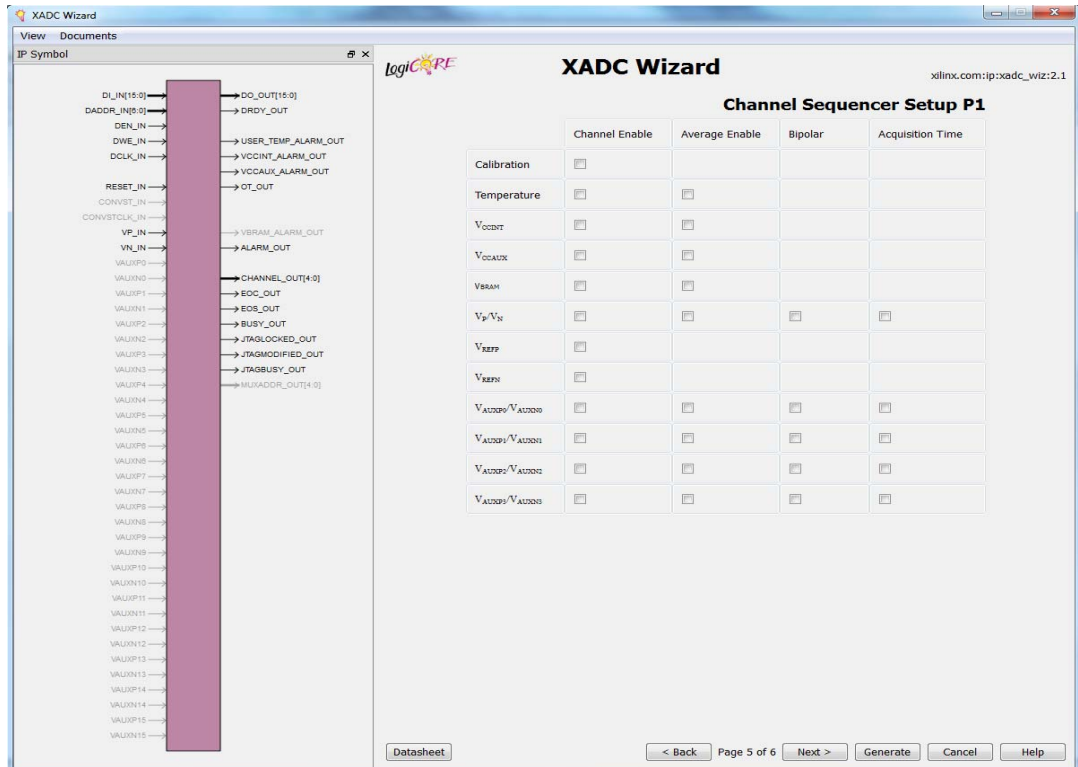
XADC Wizard

View Documents

IP Symbol

DI_IN[15:0]
DADDR_IN[6:0]
DEN_IN
DWE_IN
DCLK_IN
RESET_IN
CONVST_IN
CONVSTCLK_IN
VP_IN
VN_IN
VAUXP0
VAUXN0
VAUXP1
VAUXN1
VAUXP2
VAUXN2
VAUXP3
VAUXN3
VAUXP4
VAUXN4
VAUXP5
VAUXN5
VAUXP6
VAUXN6
VAUXP7
VAUXN7
VAUXP8
VAUXN8
VAUXP9
VAUXN9
VAUXP10
VAUXN10
VAUXP11
VAUXN11
VAUXP12
VAUXN12
VAUXP13
VAUXN13
VAUXP14
VAUXN14
VAUXP15
VAUXN15

DO_OUT[15:0]
DRDY_OUT
USER_TEMP_ALARM_OUT
VCCINT_ALARM_OUT
VCCAUX_ALARM_OUT
OT_OUT
VBRAM_ALARM_OUT
ALARM_OUT
CHANNEL_OUT[4:0]
EOC_OUT
EOS_OUT
BUSY_OUT
JTAGLOCKED_OUT
JTAGMODIFIED_OUT
JTAGBUSY_OUT
MUXADDR_OUT[4:0]

logiCORE

XADC Wizard

xilinx.com:ip:xadc_wiz:2.1

Channel Sequencer Setup P1

| | Channel Enable | Average Enable | Bipolar | Acquisition Time |
|---|---|---|---|---|
| Calibration | ☐ | | | |
| Temperature | ☐ | ☐ | | |
| $V_{CCINT}$ | ☐ | ☐ | | |
| $V_{CCAUX}$ | ☐ | ☐ | | |
| $V_{BRAM}$ | ☐ | ☐ | | |
| $V_P/V_N$ | ☐ | ☐ | ☐ | ☐ |
| $V_{REFP}$ | ☐ | | | |
| $V_{REFN}$ | ☐ | | | |
| $V_{AUXP0}/V_{AUXN0}$ | ☐ | ☐ | ☐ | ☐ |
| $V_{AUXP1}/V_{AUXN1}$ | ☐ | ☐ | ☐ | ☐ |
| $V_{AUXP2}/V_{AUXN2}$ | ☐ | ☐ | ☐ | ☐ |
| $V_{AUXP3}/V_{AUXN3}$ | ☐ | ☐ | ☐ | ☐ |

Datasheet

< Back Page 5 of 6 Next > Generate Cancel Help